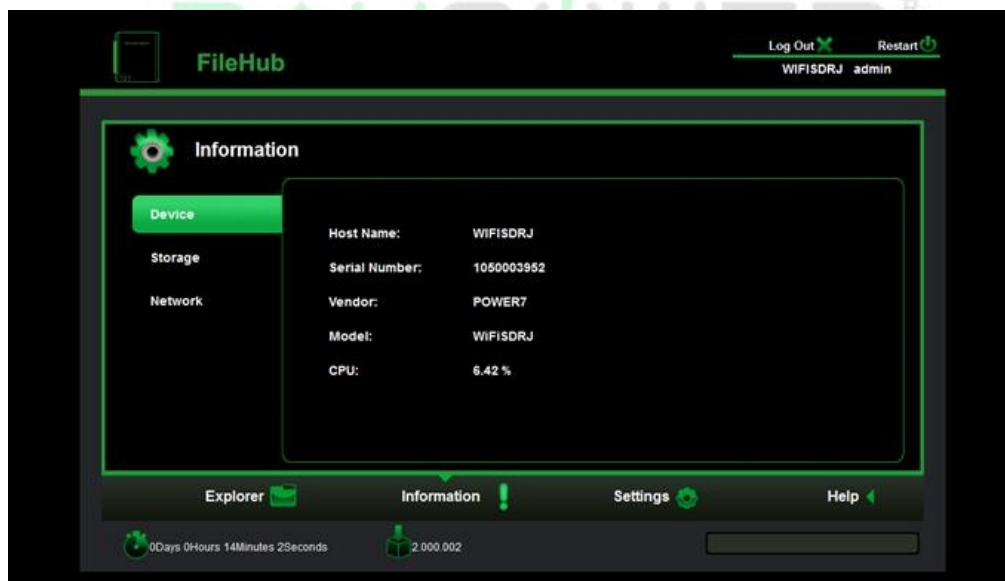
FileHub

Log Out Restart
WIFISDRJ admin

Information

Device
Storage
Network

Host Name: WIFISDRJ
Serial Number: 1050003952
Vendor: POWER7
Model: WiFiSDRJ
CPU: 6.42 %

Explorer
Information
Settings
Help

0Days 0Hours 14Minutes 2Seconds
2.000.002